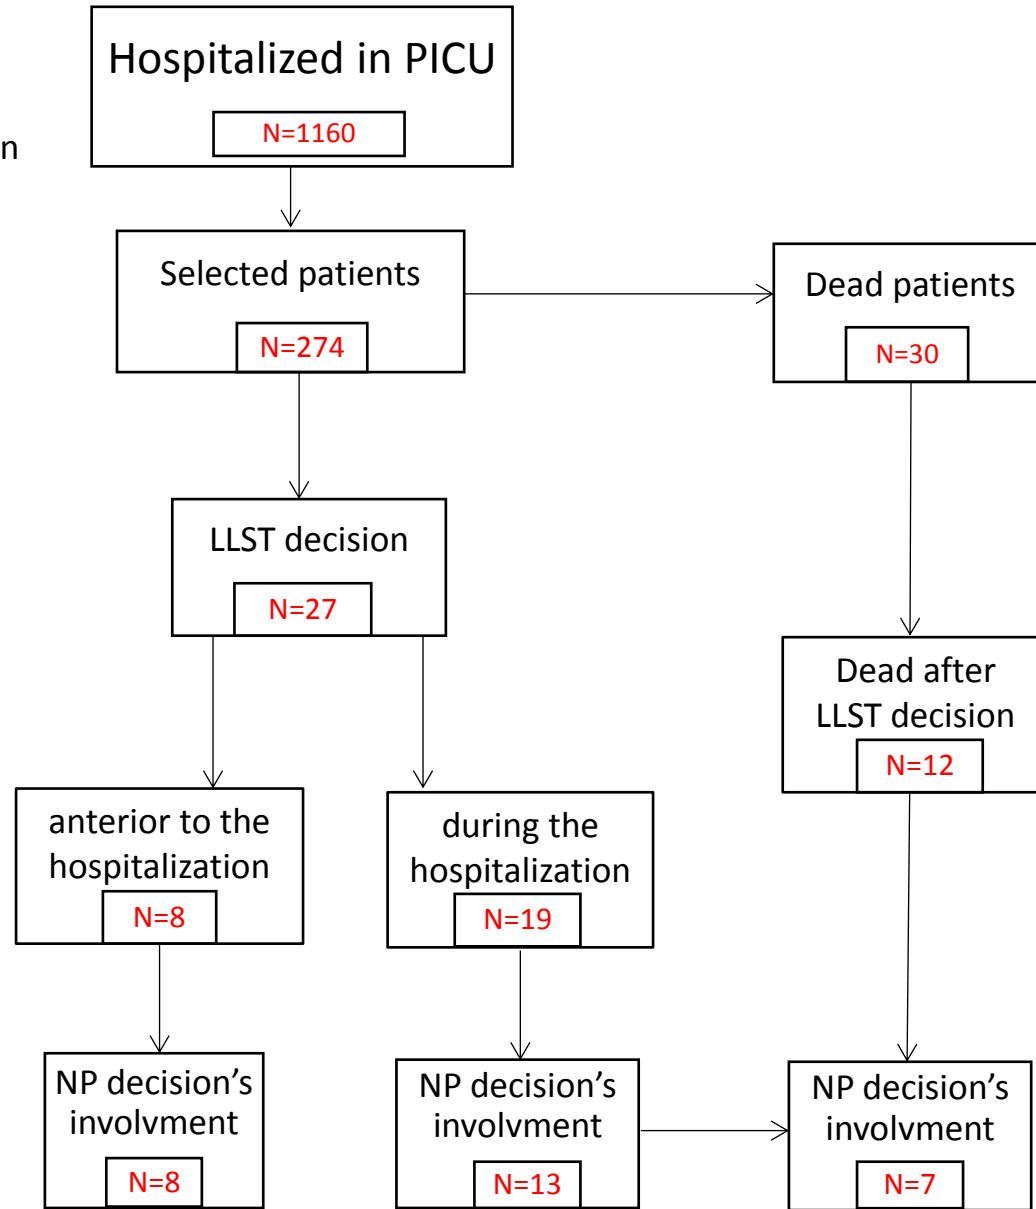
n

Hospitalized in PICU
N=1160

Selected patients
N=274

Dead patients
N=30

LLST decision
N=27

Dead after LLST decision
N=12

anterior to the hospitalization
N=8

during the hospitalization
N=19

NP decision's involvment
N=8

NP decision's involvment
N=13

NP decision's involvment
N=7